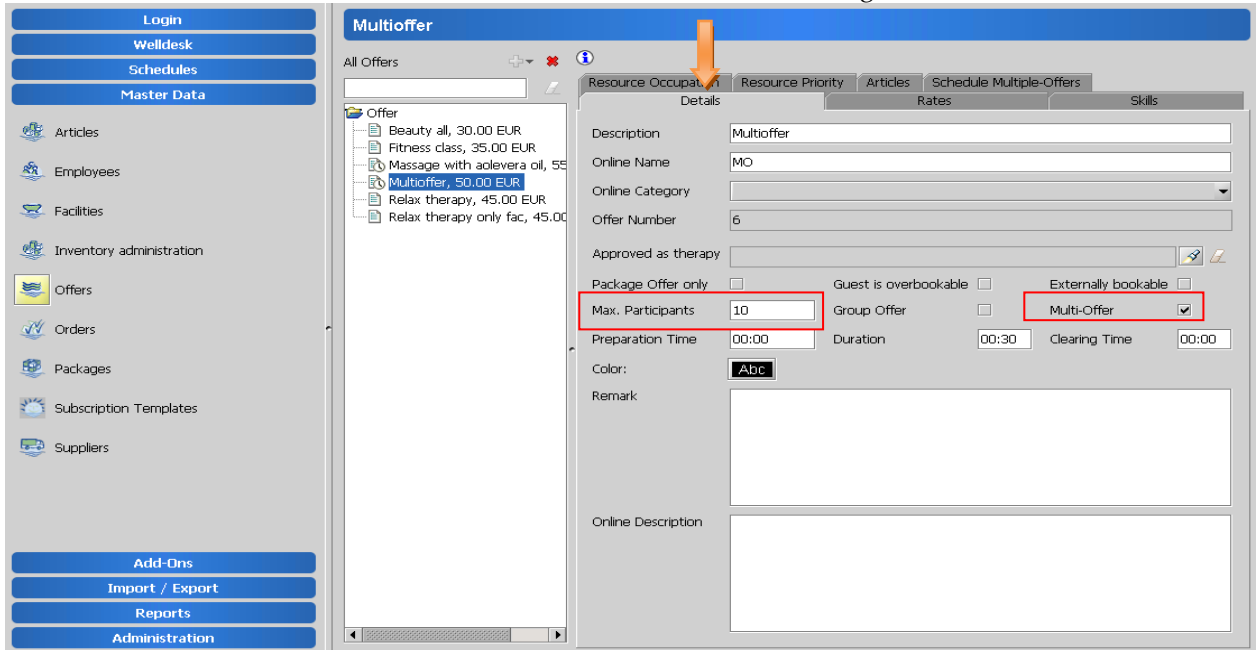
Login
Welldesk
Schedules
Master Data
Articles
Employees
Facilities
Inventory administration
Offers
Orders
Packages
Subscription Templates
Suppliers
Add-Ons
Import / Export
Reports
Administration

Multioffer

All Offers

Offer
Beauty all, 30.00 EUR
Fitness class, 35.00 EUR
Massage with aolevera oil, 55
Multioffer, 50.00 EUR
Relax therapy, 45.00 EUR
Relax therapy only fac, 45.00

Resource Occupation | Resource Priority | Articles | Schedule Multiple-Offers
Details | Rates | Skills

Description: Multioffer
Online Name: MO
Online Category
Offer Number: 6
Approved as therapy
Package Offer only
Guest is overbookable
Externally bookable
Max. Participants: 10
Group Offer
Multi-Offer
Preparation Time: 00:00
Duration: 00:30
Clearing Time: 00:00
Color: Abc
Remark
Online Description